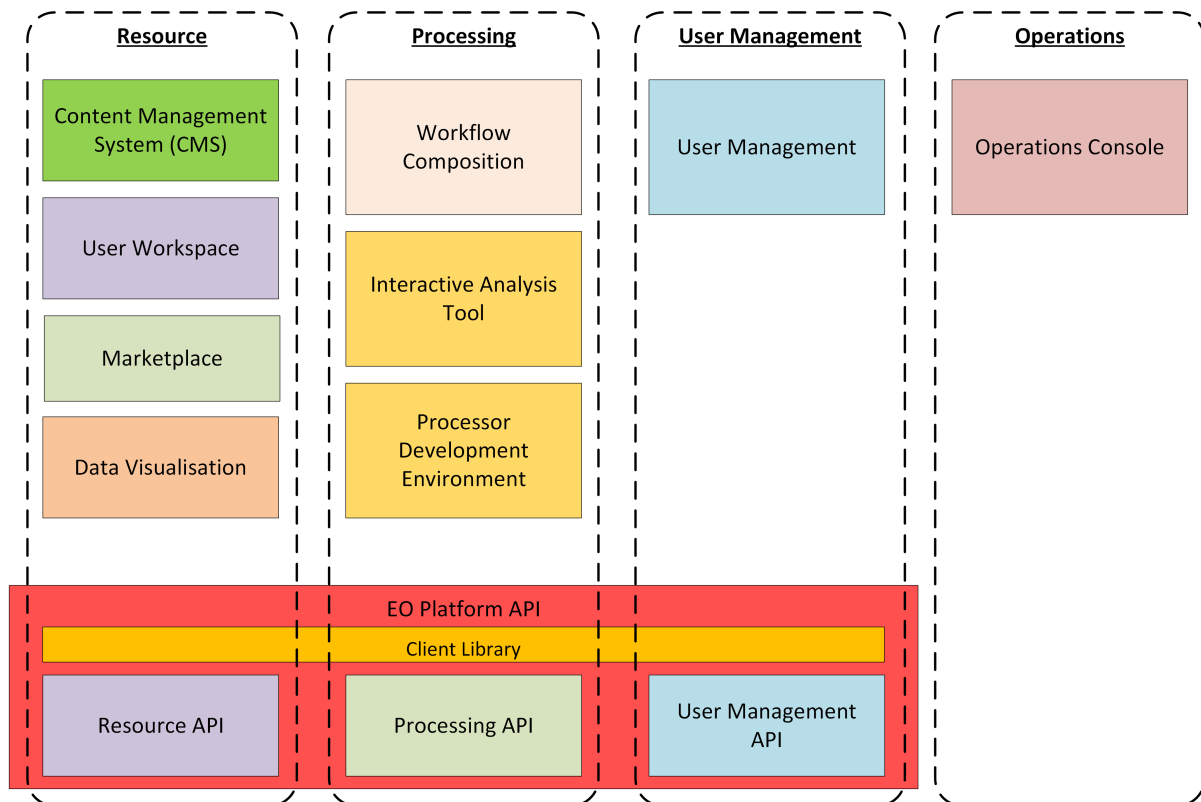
Resource

Content Management System (CMS)

User Workspace

Marketplace

Data Visualisation

Processing

Workflow Composition

Interactive Analysis Tool

Processor Development Environment

User Management

User Management

Operations

Operations Console

EO Platform API

Client Library

Resource API

Processing API

User Management API